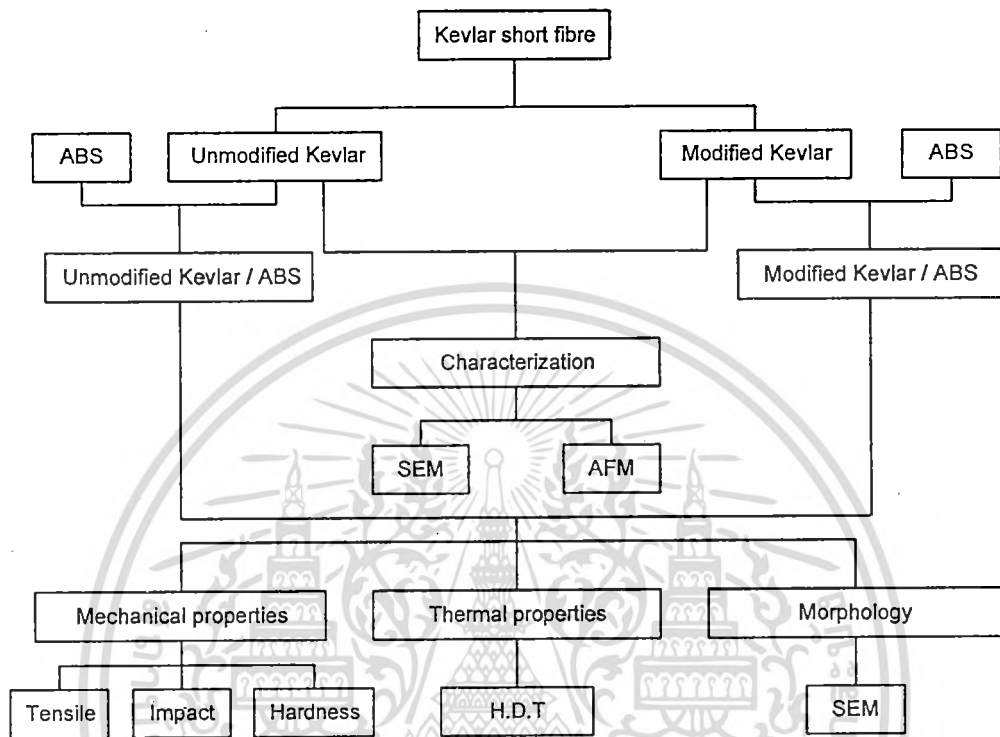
Kevlar short fibre

ABS

Unmodified Kevlar

Modified Kevlar

ABS

Unmodified Kevlar / ABS

Modified Kevlar / ABS

Characterization

SEM

AFM

Mechanical properties

Thermal properties

Morphology

Tensile

Impact

Hardness

H.D.T

SEM